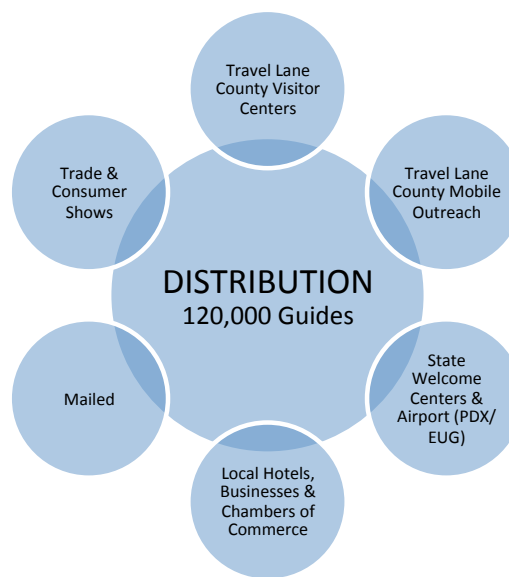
Travel Lane County Visitor Centers

Travel Lane County Mobile Outreach

State Welcome Centers & Airport (PDX/ EUG)

Local Hotels, Businesses & Chambers of Commerce

Mailed

Trade & Consumer Shows

DISTRIBUTION
120,000 Guides